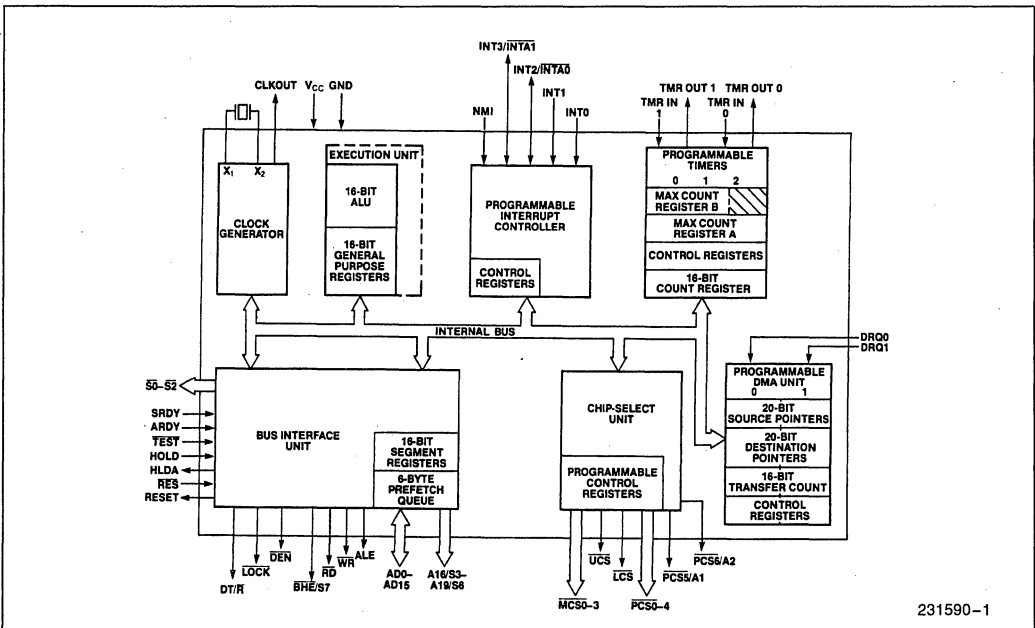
INT3/$\overline{INTA1}$

INT2/$\overline{INTA0}$

CLKOUT $V_{CC}$ GND

NMI

INT1

INT0

TMR OUT 1

TMR OUT 0

TMR IN 1

TMR IN 0

$X_1$ $X_2$

CLOCK GENERATOR

EXECUTION UNIT

16-BIT ALU

16-BIT GENERAL PURPOSE REGISTERS

PROGRAMMABLE INTERRUPT CONTROLLER

CONTROL REGISTERS

PROGRAMMABLE TIMERS

0 1 2

MAX COUNT REGISTER B

MAX COUNT REGISTER A

CONTROL REGISTERS

16-BIT COUNT REGISTER

INTERNAL BUS

DRQ0

DRQ1

$\overline{S0}$–$\overline{S2}$

SRDY

ARDY

$\overline{TEST}$

HOLD

HLDA

$\overline{RES}$

RESET

BUS INTERFACE UNIT

16-BIT SEGMENT REGISTERS

6-BYTE PREFETCH QUEUE

CHIP-SELECT UNIT

PROGRAMMABLE CONTROL REGISTERS

PROGRAMMABLE DMA UNIT

0 1

20-BIT SOURCE POINTERS

20-BIT DESTINATION POINTERS

16-BIT TRANSFER COUNT

CONTROL REGISTERS

DT/$\overline{R}$

$\overline{LOCK}$

$\overline{DEN}$

$\overline{BHE}$/S7

$\overline{RD}$

$\overline{WR}$

ALE

AD0–AD15

A16/S3–A19/S6

$\overline{MCS0-3}$

$\overline{UCS}$

$\overline{LCS}$

$\overline{PCS0-4}$

$\overline{PCS5}$/A1

$\overline{PCS6}$/A2

231590–1